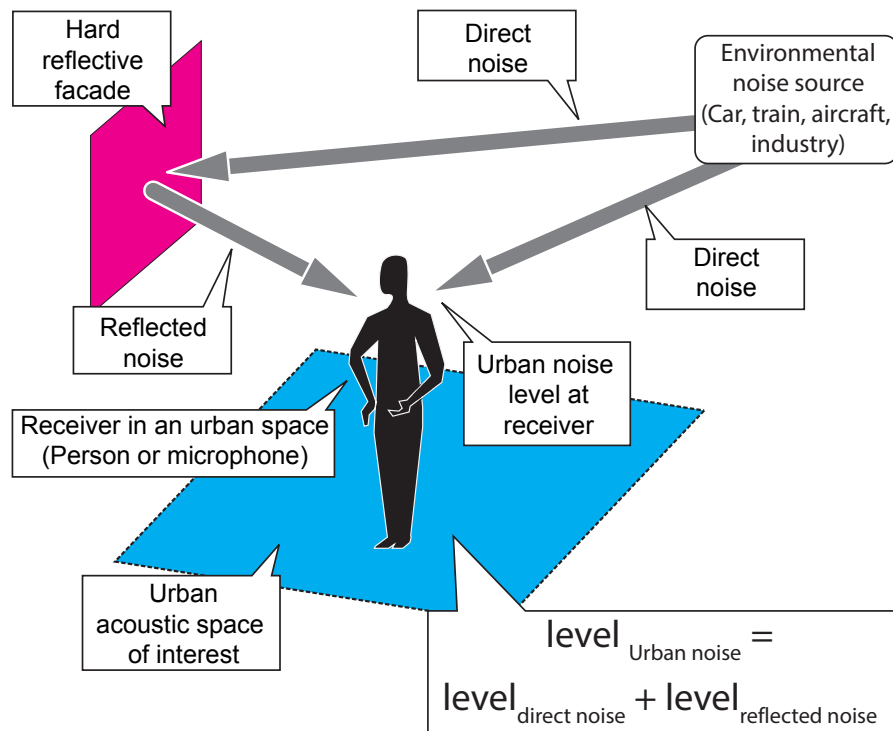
Hard reflective facade

Direct noise

Environmental noise source (Car, train, aircraft, industry)

Direct noise

Reflected noise

Urban noise level at receiver

Receiver in an urban space (Person or microphone)

Urban acoustic space of interest

$\text{level}_{\text{Urban noise}} =$

$\text{level}_{\text{direct noise}} + \text{level}_{\text{reflected noise}}$